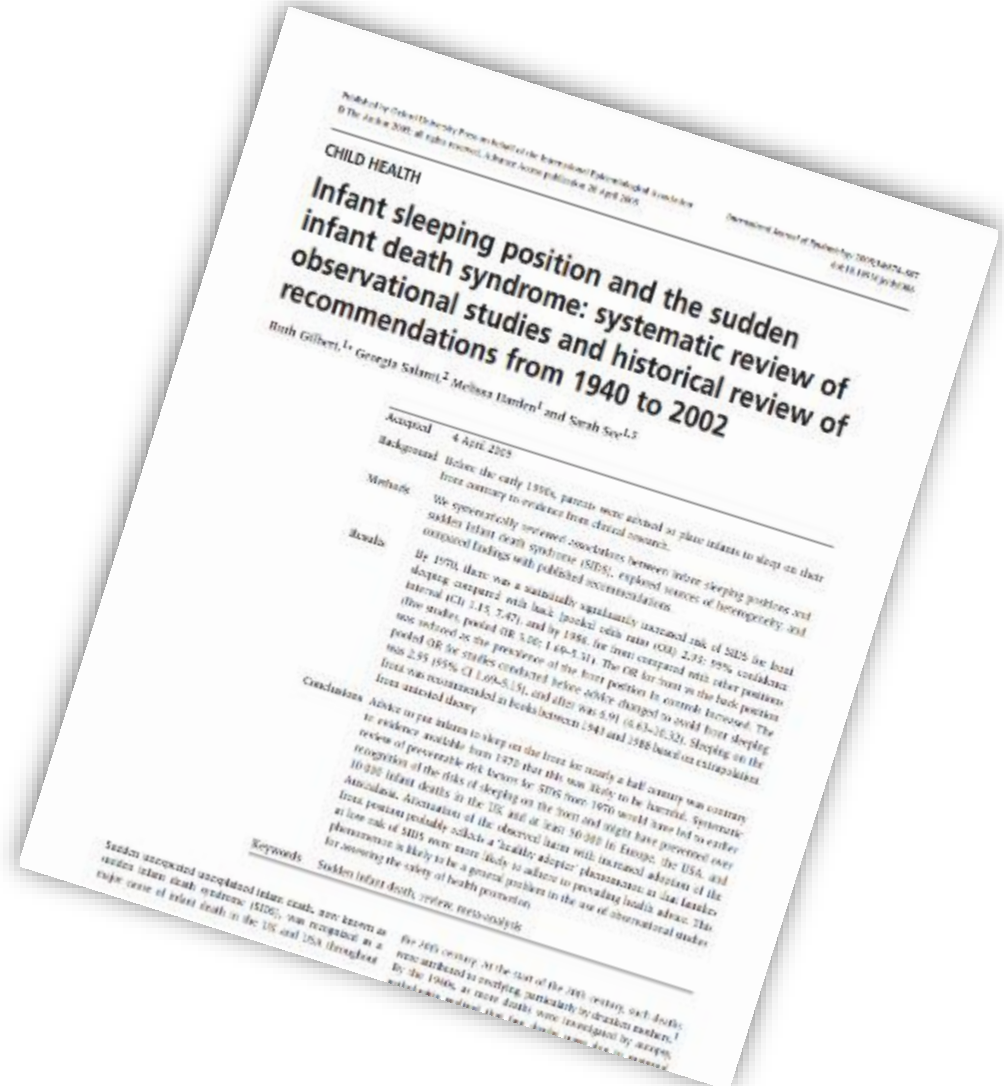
Published by Oxford University Press on behalf of the International Epidemiological Association
© The Author 2005; all rights reserved. Advance Access publication 20 April 2005

International Journal of Epidemiology 2005;34:874–887
doi:10.1093/ije/dyi088

CHILD HEALTH

Infant sleeping position and the sudden infant death syndrome: systematic review of observational studies and historical review of recommendations from 1940 to 2002

Ruth Gilbert,1* Georgia Salanti,2 Melissa Harden1 and Sarah See1,3

Accepted 4 April 2005

Background Before the early 1990s, parents were advised to place infants to sleep on their front contrary to evidence from clinical research.

Methods We systematically reviewed associations between infant sleeping positions and sudden infant death syndrome (SIDS), explored sources of heterogeneity, and compared findings with published recommendations.

Results By 1970, there was a statistically significantly increased risk of SIDS for front sleeping compared with back (pooled odds ratio (OR) 2.93; 95% confidence interval (CI) 1.15, 7.47), and by 1986 for front compared with other positions (five studies, pooled OR 3.00; 1.69–5.31). The OR for front vs the back position was reduced as the prevalence of the front position in controls increased. The pooled OR for studies conducted before advice changed to avoid front sleeping was 2.95 (95% CI 1.69–5.15), and after was 6.91 (4.63–10.32). Sleeping on the front was recommended in books between 1943 and 1988 based on extrapolation from untested theory.

Conclusions Advice to put infants to sleep on the front for nearly a half century was contrary to evidence available from 1970 that this was likely to be harmful. Systematic review of preventable risk factors for SIDS from 1970 would have led to earlier recognition of the risks of sleeping on the front and might have prevented over 10 000 infant deaths in the UK and at least 50 000 in Europe, the USA, and Australasia. Attenuation of the observed harm with increased adoption of the front position probably reflects a 'healthy adopter' phenomenon in that families at low risk of SIDS were more likely to adhere to prevailing health advice. This phenomenon is likely to be a general problem in the use of observational studies for assessing the safety of health promotion.

Keywords Sudden infant death, review, meta-analysis

Sudden unexpected unexplained infant death, now known as sudden infant death syndrome (SIDS), was recognized as a major cause of infant death in the UK and USA throughout

the 20th century. At the start of the 20th century, such deaths were attributed to overlying, particularly by drunken mothers.1 By the 1960s, as more deaths were investigated by autopsy, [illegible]